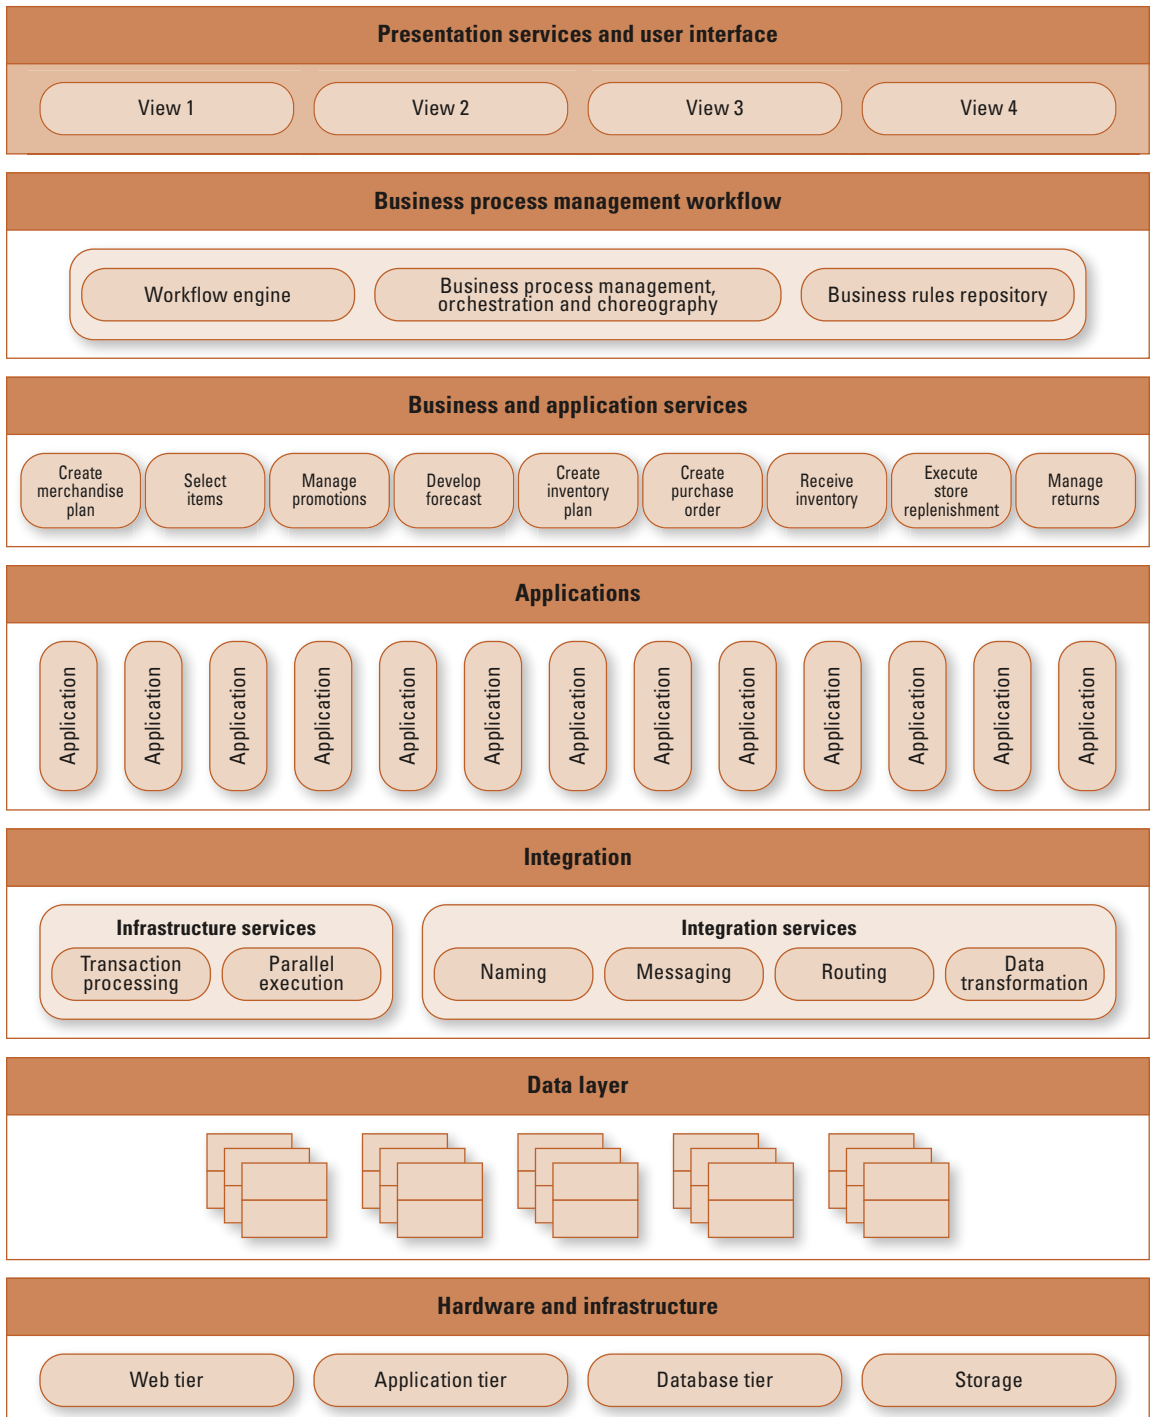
Presentation services and user interface

View 1

View 2

View 3

View 4

Business process management workflow

Workflow engine

Business process management, orchestration and choreography

Business rules repository

Business and application services

Create merchandise plan

Select items

Manage promotions

Develop forecast

Create inventory plan

Create purchase order

Receive inventory

Execute store replenishment

Manage returns

Applications

Application

Application

Application

Application

Application

Application

Application

Application

Application

Application

Application

Application

Application

Integration

Infrastructure services

Transaction processing

Parallel execution

Integration services

Naming

Messaging

Routing

Data transformation

Data layer

Hardware and infrastructure

Web tier

Application tier

Database tier

Storage